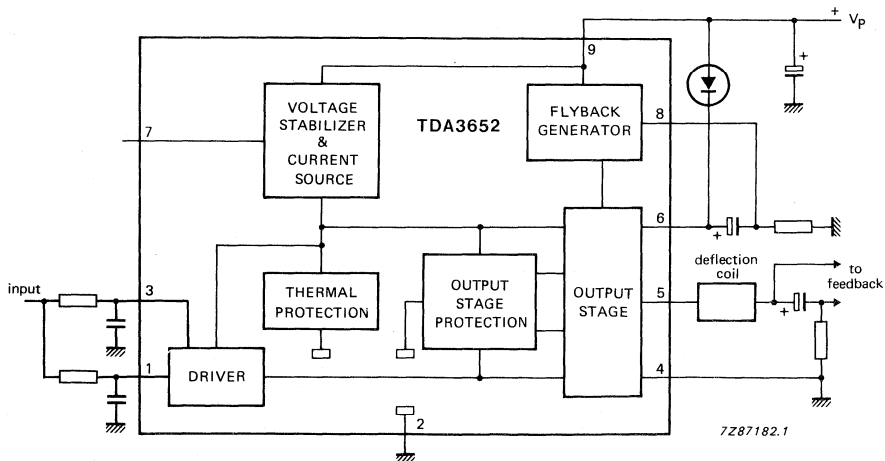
+ $V_P$

9

+

VOLTAGE STABILIZER & CURRENT SOURCE

FLYBACK GENERATOR

8

7

TDA3652

6

+

input

3

THERMAL PROTECTION

OUTPUT STAGE PROTECTION

OUTPUT STAGE

5

deflection coil

to feedback

+

1

DRIVER

4

2

7Z87182.1